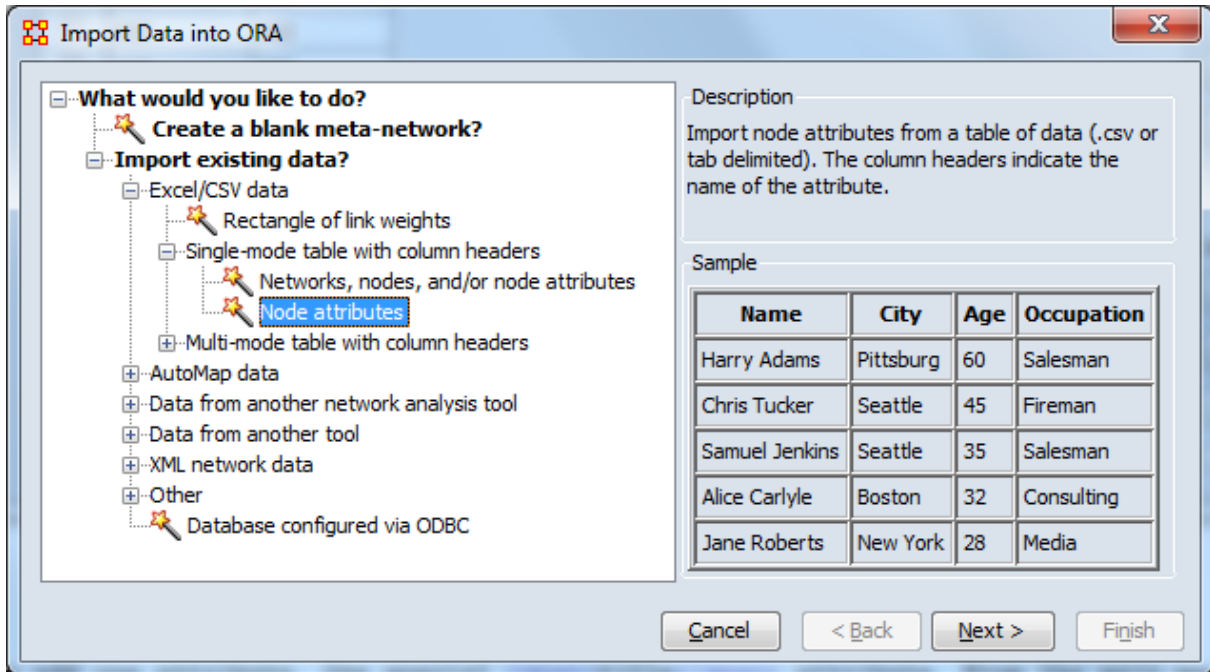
Import Data into ORA

What would you like to do?
Create a blank meta-network?
Import existing data?
Excel/CSV data
Rectangle of link weights
Single-mode table with column headers
Networks, nodes, and/or node attributes
Node attributes
Multi-mode table with column headers
AutoMap data
Data from another network analysis tool
Data from another tool
XML network data
Other
Database configured via ODBC

Description
Import node attributes from a table of data (.csv or tab delimited). The column headers indicate the name of the attribute.

Sample

| Name | City | Age | Occupation |
|---|---|---|---|
| Harry Adams | Pittsburg | 60 | Salesman |
| Chris Tucker | Seattle | 45 | Fireman |
| Samuel Jenkins | Seattle | 35 | Salesman |
| Alice Carlyle | Boston | 32 | Consulting |
| Jane Roberts | New York | 28 | Media |

Cancel
< Back
Next >
Finish